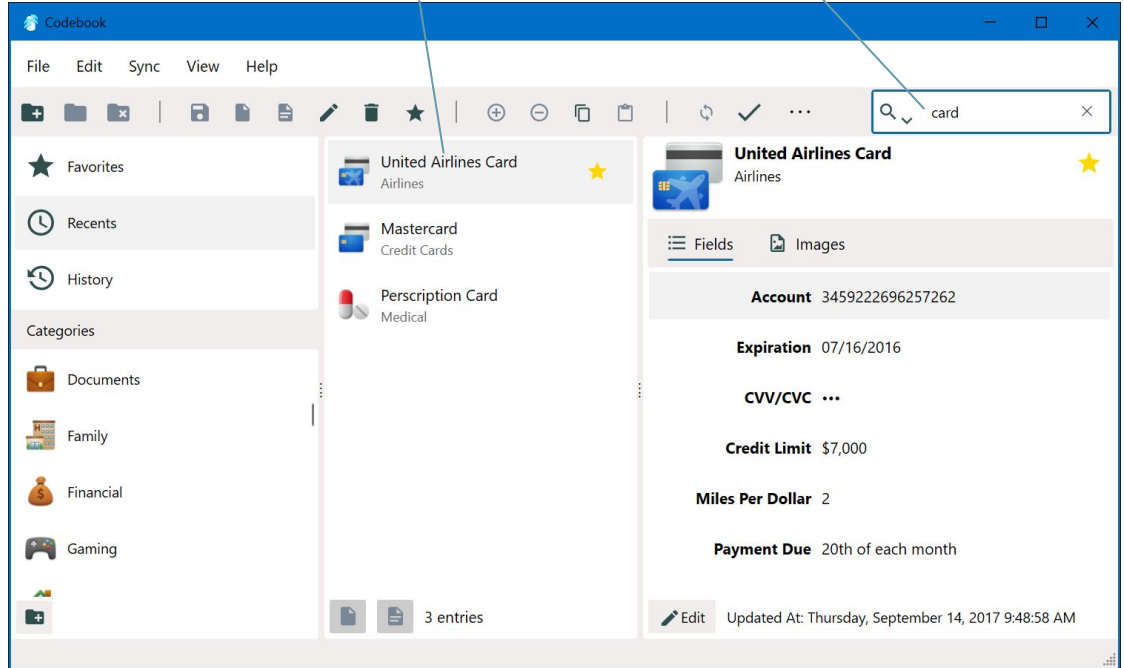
Codebook

File Edit Sync View Help

card

Favorites

Recents

History

Categories

Documents

Family

Financial

Gaming

United Airlines Card
Airlines

Mastercard
Credit Cards

Perscription Card
Medical

3 entries

United Airlines Card
Airlines

Fields Images

Account 3459222696257262

Expiration 07/16/2016

CVV/CVC •••

Credit Limit $7,000

Miles Per Dollar 2

Payment Due 20th of each month

Edit Updated At: Thursday, September 14, 2017 9:48:58 AM